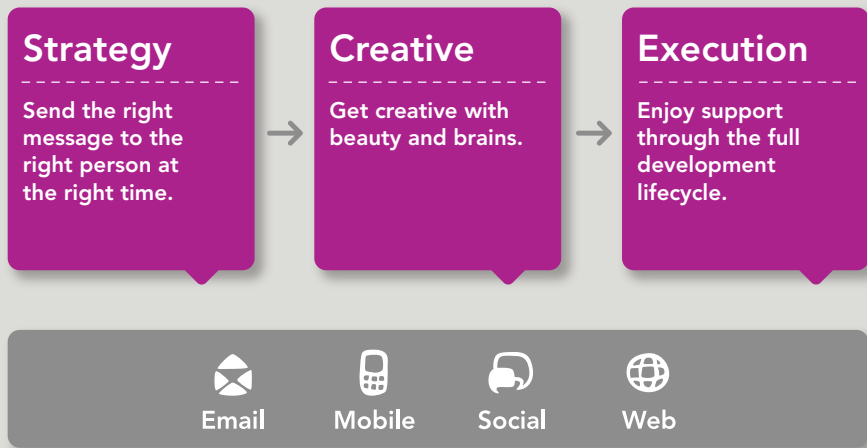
Strategy

Send the right message to the right person at the right time.

→

Creative

Get creative with beauty and brains.

→

Execution

Enjoy support through the full development lifecycle.

Email Mobile Social Web